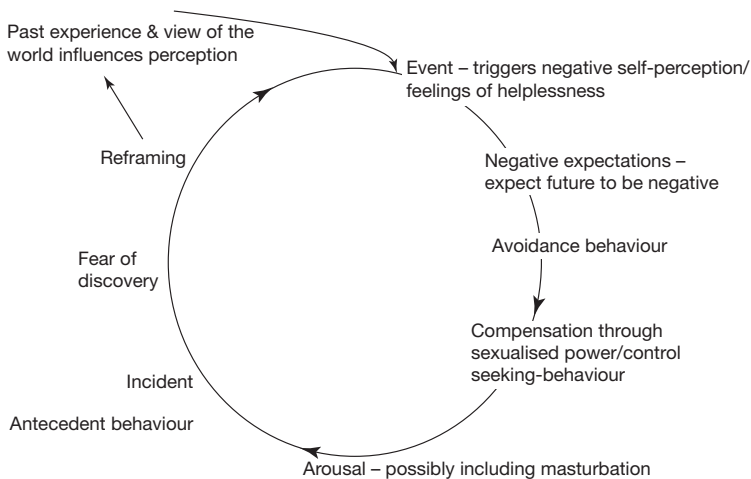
Past experience & view of the world influences perception

Event – triggers negative self-perception/ feelings of helplessness

Negative expectations – expect future to be negative

Avoidance behaviour

Compensation through sexualised power/control seeking-behaviour

Arousal – possibly including masturbation

Antecedent behaviour

Incident

Fear of discovery

Reframing